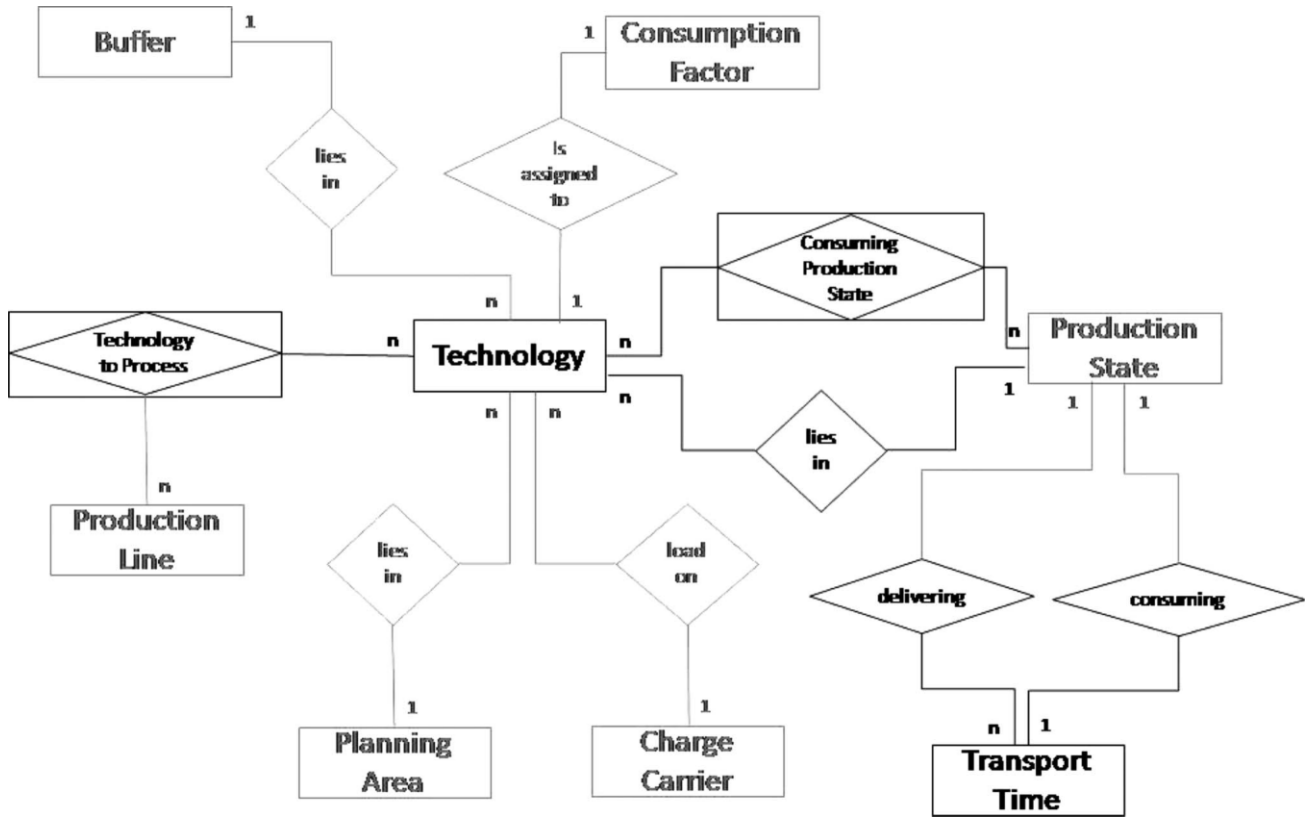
Buffer

1

1

Consumption Factor

lies in

Is assigned to

Consuming Production State

n

1

Technology to Process

n

Technology

n

n

Production State

n

1

n

n

n

lies in

1

1

n

Production Line

lies in

load on

delivering

consuming

1

1

n

1

Planning Area

Charge Carrier

Transport Time